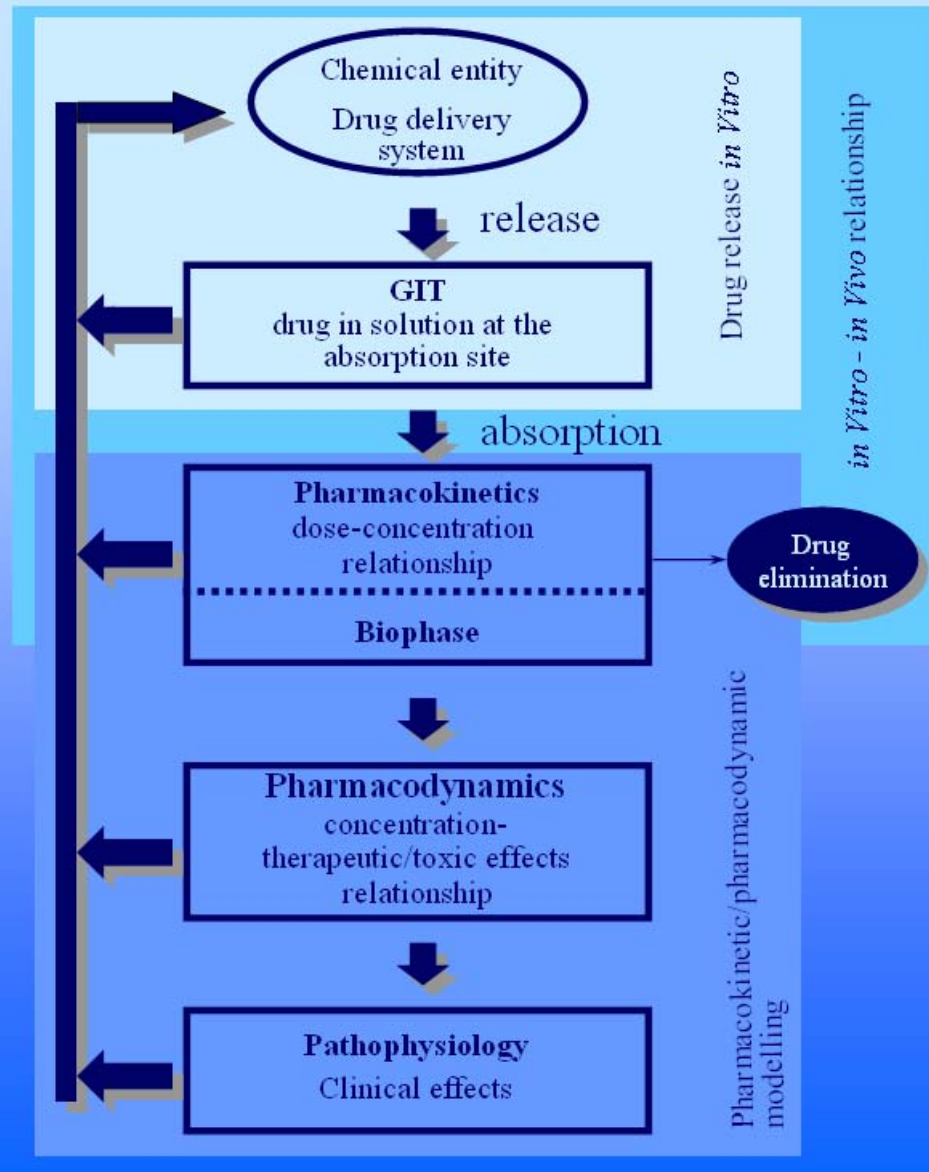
Chemical entity
Drug delivery system

release

GIT
drug in solution at the absorption site

absorption

Pharmacokinetics
dose-concentration relationship

Biophase

Drug elimination

Pharmacodynamics
concentration-therapeutic/toxic effects relationship

Pathophysiology
Clinical effects

Drug release *in Vitro*

*in Vitro* - *in Vivo* relationship

Pharmacokinetic/pharmacodynamic modelling